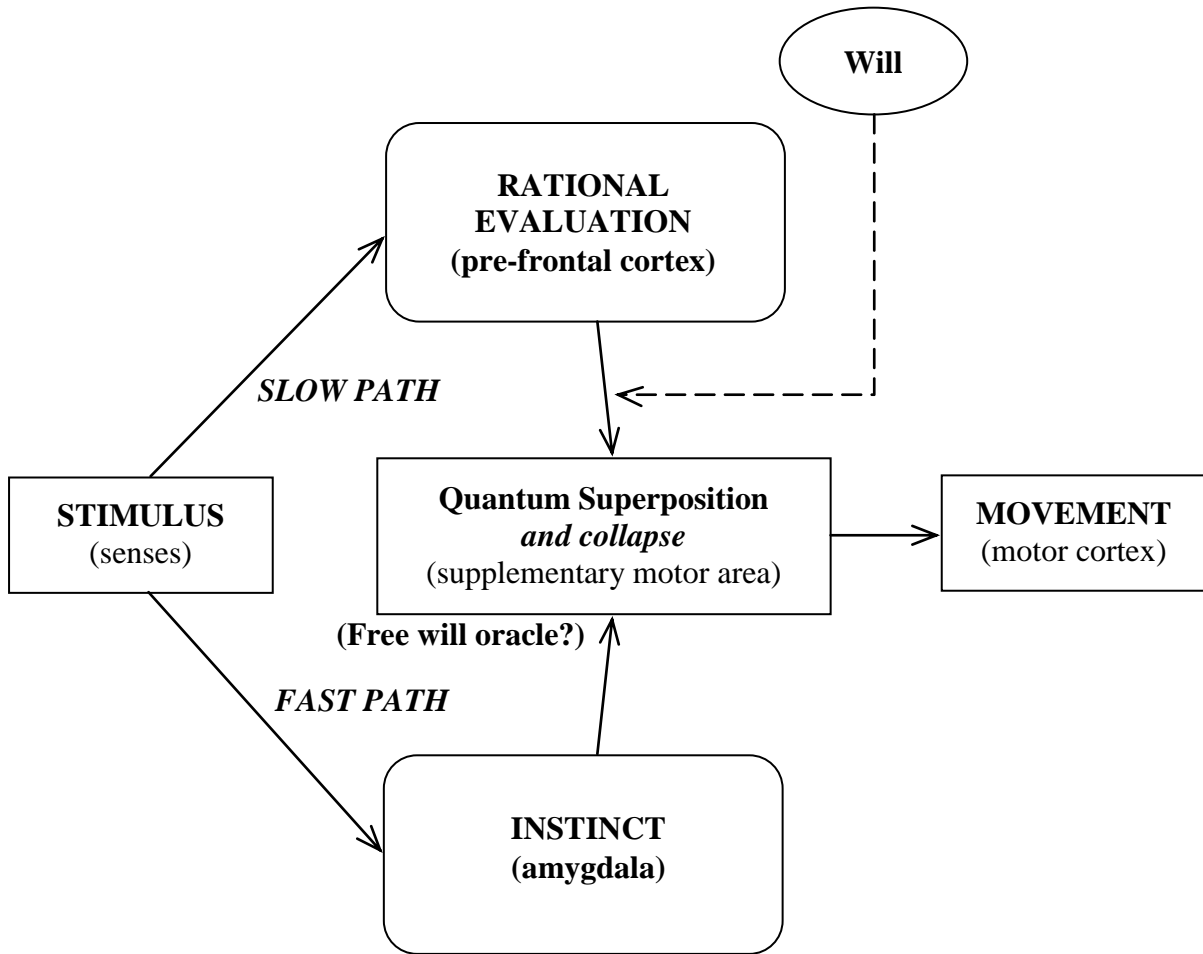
Will

RATIONAL EVALUATION
(pre-frontal cortex)

SLOW PATH

STIMULUS
(senses)

Quantum Superposition
and collapse
(supplementary motor area)

MOVEMENT
(motor cortex)

(Free will oracle?)

FAST PATH

INSTINCT
(amygdala)